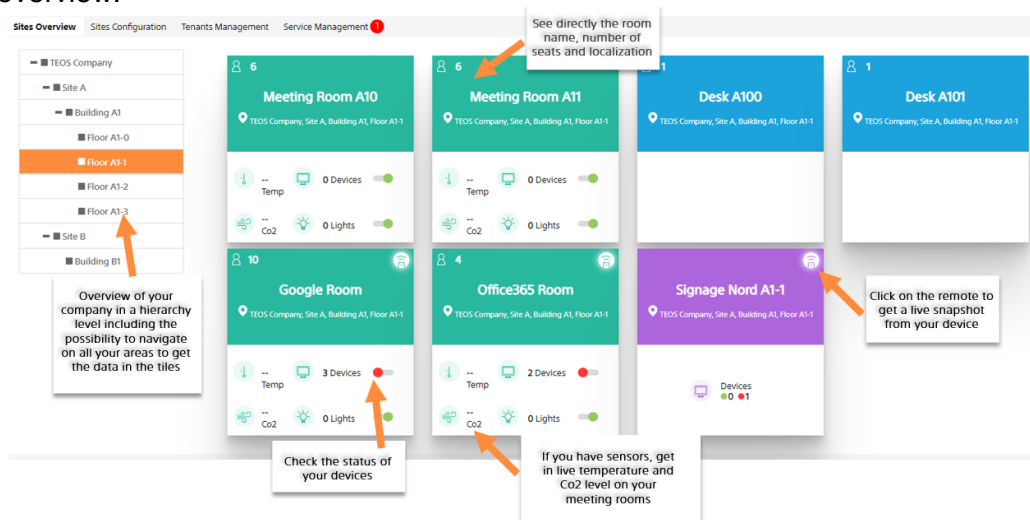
overview:

Sites Overview Sites Configuration Tenants Management Service Management 1

TEOS Company
Site A
Building A1
Floor A1-0
Floor A1-1
Floor A1-2
Floor A1-3
Site B
Building B1

Overview of your company in a hierarchy level including the possibility to navigate on all your areas to get the data in the tiles

See directly the room name, number of seats and localization

6
Meeting Room A10
TEOS Company, Site A, Building A1, Floor A1-1
-- Temp
0 Devices
-- Co2
0 Lights

6
Meeting Room A11
TEOS Company, Site A, Building A1, Floor A1-1
-- Temp
0 Devices
-- Co2
0 Lights

1
Desk A100
TEOS Company, Site A, Building A1, Floor A1-1

1
Desk A101
TEOS Company, Site A, Building A1, Floor A1-1

10
Google Room
TEOS Company, Site A, Building A1, Floor A1-1
-- Temp
3 Devices
-- Co2
0 Lights

4
Office365 Room
TEOS Company, Site A, Building A1, Floor A1-1
-- Temp
2 Devices
-- Co2
0 Lights

Signage Nord A1-1
TEOS Company, Site A, Building A1, Floor A1-1
Devices
0 1

Click on the remote to get a live snapshot from your device

Check the status of your devices

If you have sensors, get in live temperature and Co2 level on your meeting rooms